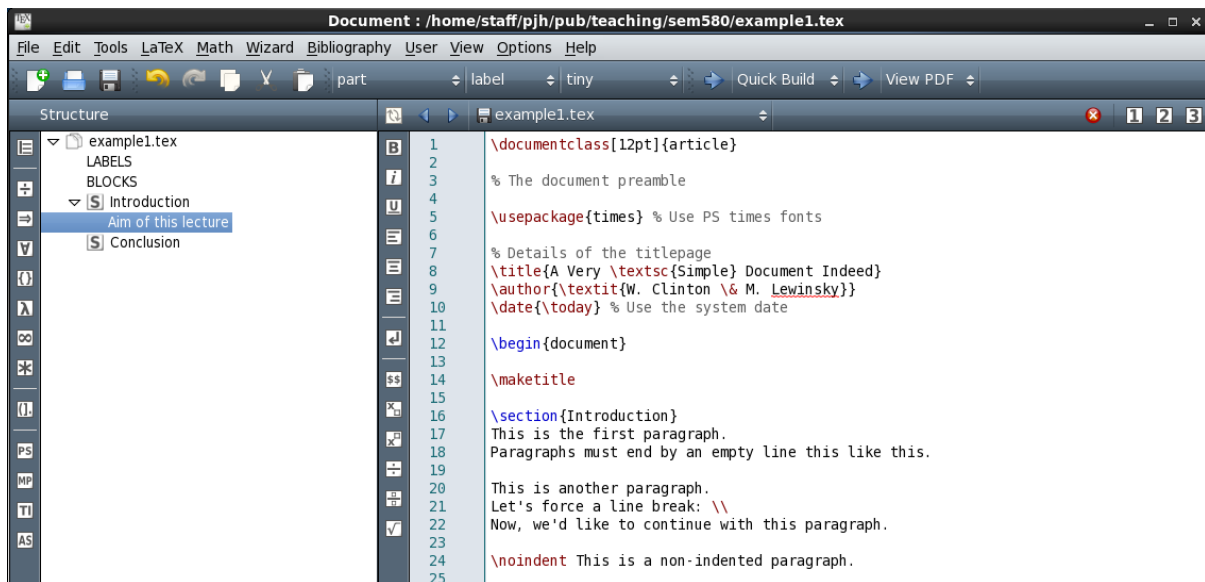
Document : /home/staff/pjh/pub/teaching/sem580/example1.tex

File Edit Tools LaTeX Math Wizard Bibliography User View Options Help

part label tiny Quick Build View PDF

Structure

example1.tex
LABELS
BLOCKS
S Introduction
Aim of this lecture
S Conclusion

example1.tex

1 2 3

PS MP TI AS

1 \documentclass[12pt]{article}
2
3 % The document preamble
4
5 \usepackage{times} % Use PS times fonts
6
7 % Details of the titlepage
8 \title{A Very \textsc{Simple} Document Indeed}
9 \author{\textit{W. Clinton \& M. Lewinsky}}
10 \date{\today} % Use the system date
11
12 \begin{document}
13
14 \maketitle
15
16 \section{Introduction}
17 This is the first paragraph.
18 Paragraphs must end by an empty line this like this.
19
20 This is another paragraph.
21 Let's force a line break: \\
22 Now, we'd like to continue with this paragraph.
23
24 \noindent This is a non-indented paragraph.
25